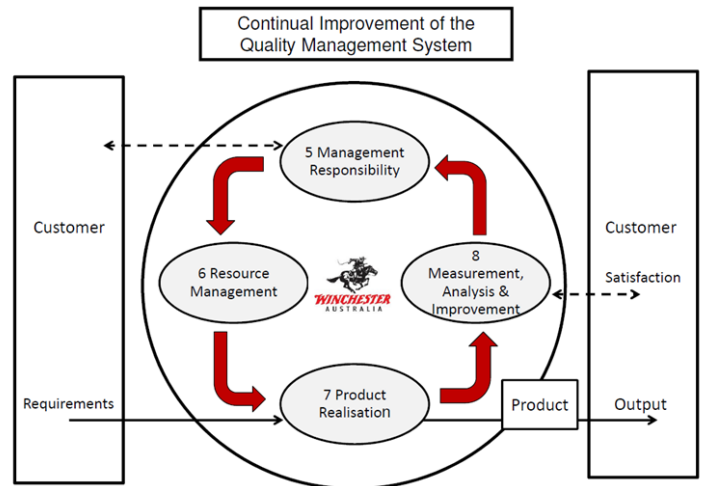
Continual Improvement of the Quality Management System

Customer

Requirements

5 Management Responsibility

6 Resource Management

WINCHESTER
AUSTRALIA

8 Measurement, Analysis & Improvement

7 Product Realisation

Product

Customer

Satisfaction

Output